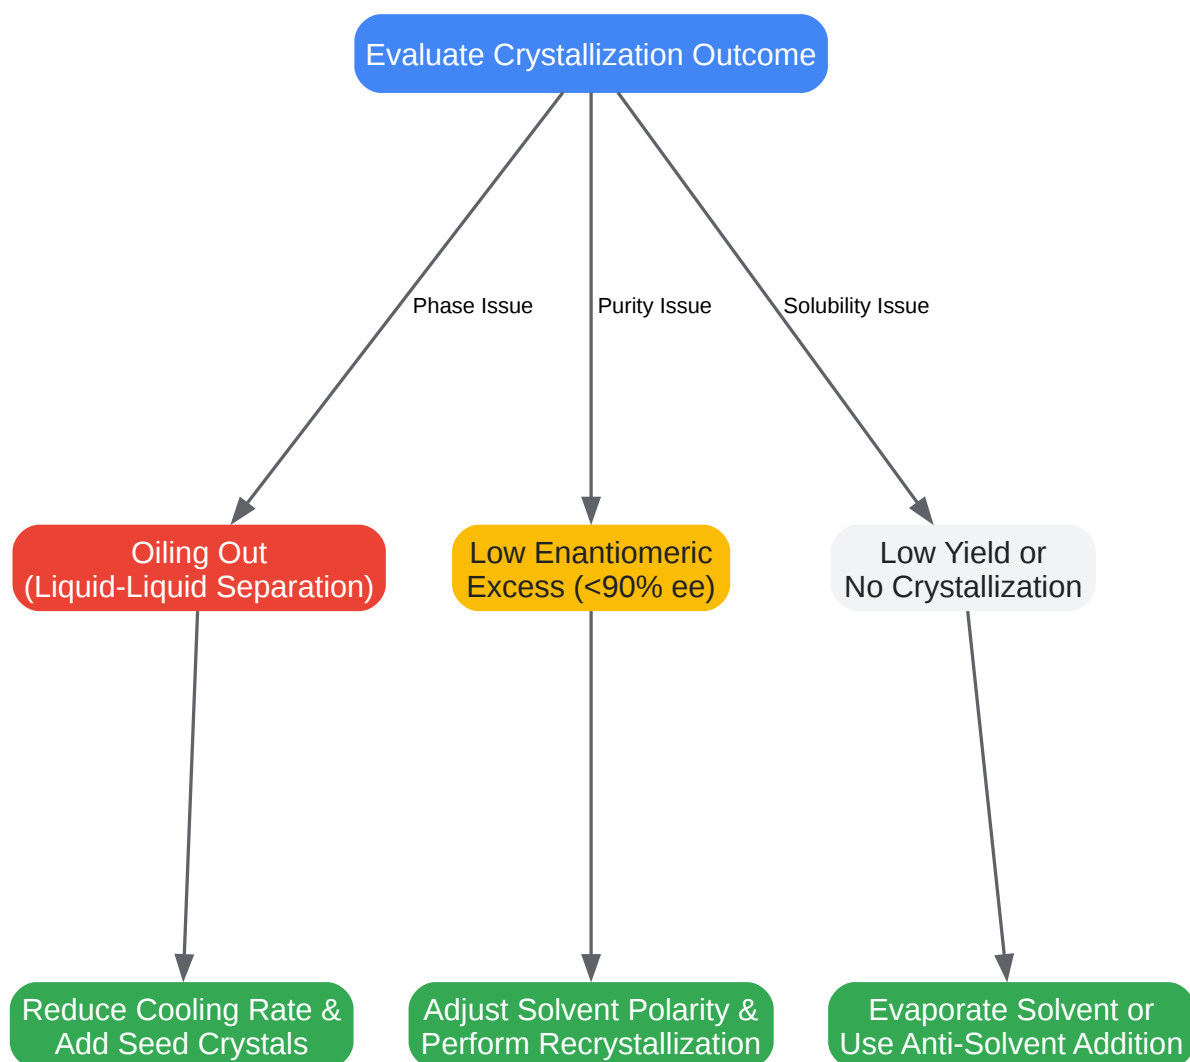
Evaluate Crystallization Outcome

Phase Issue

Purity Issue

Solubility Issue

Oiling Out
(Liquid-Liquid Separation)

Low Enantiomeric
Excess (<90% ee)

Low Yield or
No Crystallization

Reduce Cooling Rate &
Add Seed Crystals

Adjust Solvent Polarity &
Perform Recrystallization

Evaporate Solvent or
Use Anti-Solvent Addition